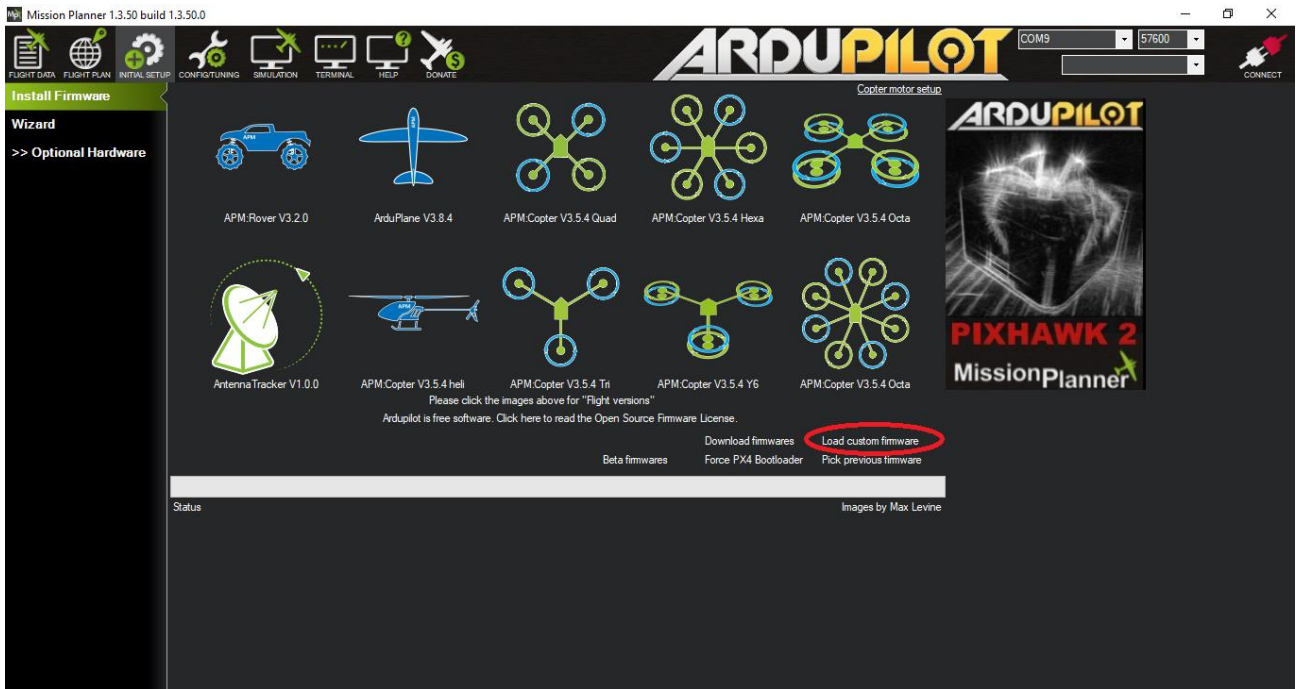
Mission Planner 1.3.50 build 1.3.50.0

FLIGHT DATA FLIGHT PLAN INITIAL SETUP CONFIG/TUNING SIMULATION TERMINAL HELP DONATE

ARDUPILOT

COM9 57600

CONNECT

Install Firmware
Wizard
>> Optional Hardware

Copter motor setup

APM

APM:Rover V3.2.0
ArduPlane V3.8.4
APM:Copter V3.5.4 Quad
APM:Copter V3.5.4 Hexa
APM:Copter V3.5.4 Octa

APM

AntennaTracker V1.0.0
APM:Copter V3.5.4 heli
APM:Copter V3.5.4 Tri
APM:Copter V3.5.4 Y6
APM:Copter V3.5.4 Octa

ARDUPILOT
PIXHAWK 2
MissionPlanner

Please click the images above for "Flight versions"
Ardupilot is free software. Click here to read the Open Source Firmware License.

Download firmwares
Load custom firmware
Beta firmwares
Force PX4 Bootloader
Pick previous firmware

Status
Images by Max Levine